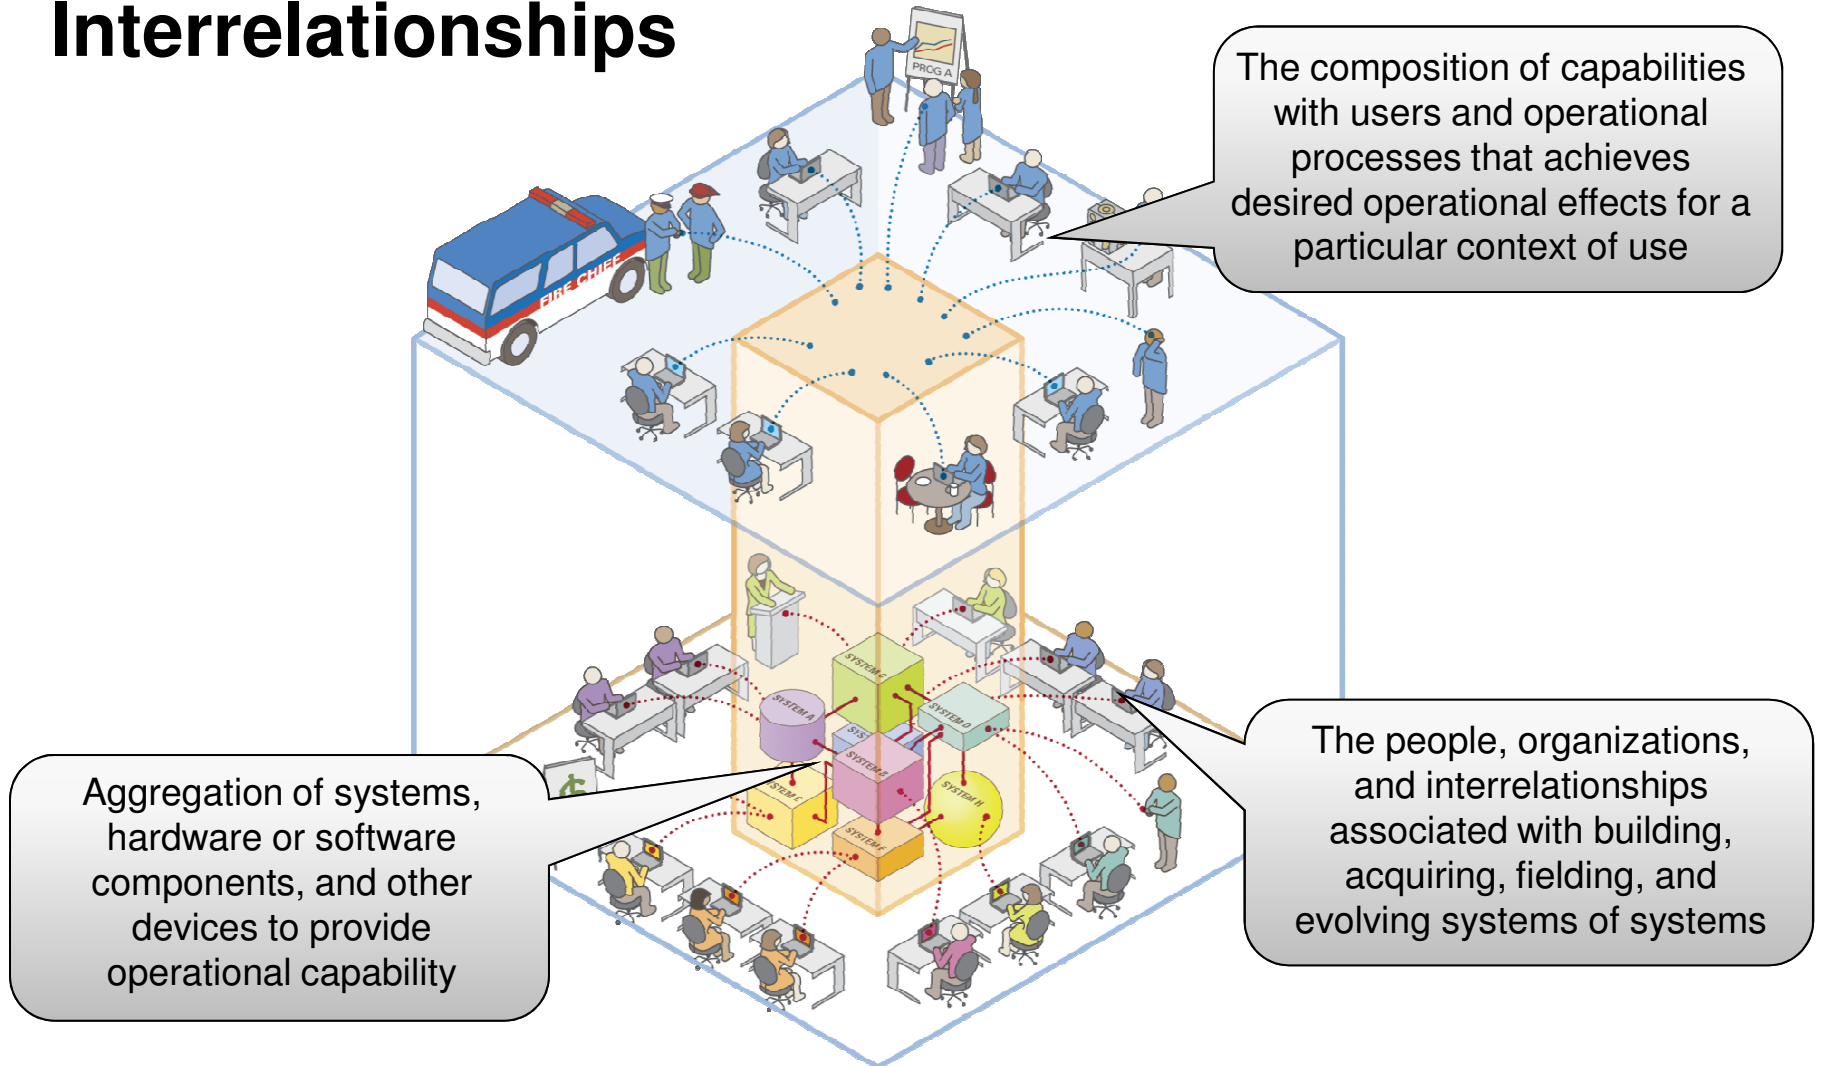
Interrelationships

PROG A

FIRE CHIEF

The composition of capabilities with users and operational processes that achieves desired operational effects for a particular context of use

SYSTEM A

SYSTEM B

SYSTEM C

SYSTEM D

SYSTEM E

SYSTEM F

SYSTEM G

SYSTEM H

Aggregation of systems, hardware or software components, and other devices to provide operational capability

The people, organizations, and interrelationships associated with building, acquiring, fielding, and evolving systems of systems